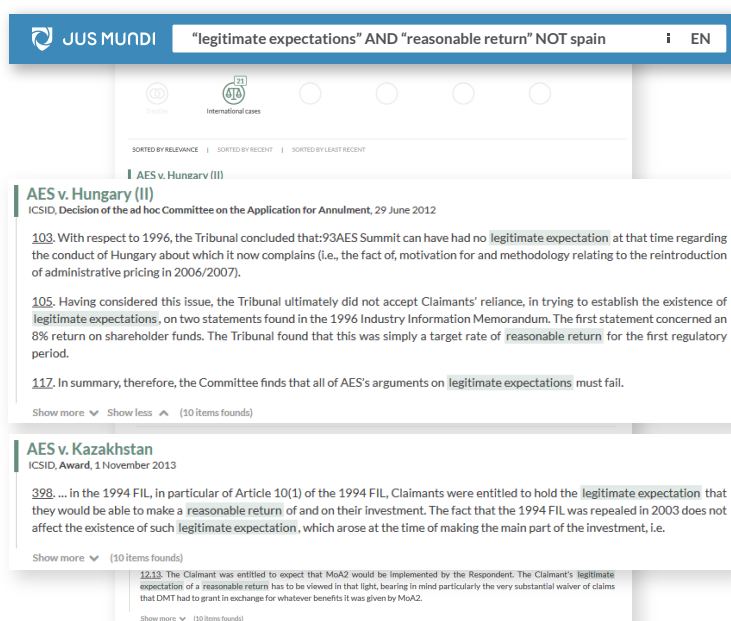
JUS MUNDI

"legitimate expectations" AND "reasonable return" NOT spain

EN

Treaties

21

International cases

SORTED BY RELEVANCE | SORTED BY RECENT | SORTED BY LEAST RECENT

AES v. Hungary (II)

AES v. Hungary (II)

ICSID, Decision of the ad hoc Committee on the Application for Annulment, 29 June 2012

103. With respect to 1996, the Tribunal concluded that:93AES Summit can have had no legitimate expectation at that time regarding the conduct of Hungary about which it now complains (i.e., the fact of, motivation for and methodology relating to the reintroduction of administrative pricing in 2006/2007).

105. Having considered this issue, the Tribunal ultimately did not accept Claimants' reliance, in trying to establish the existence of legitimate expectations, on two statements found in the 1996 Industry Information Memorandum. The first statement concerned an 8% return on shareholder funds. The Tribunal found that this was simply a target rate of reasonable return for the first regulatory period.

117. In summary, therefore, the Committee finds that all of AES's arguments on legitimate expectations must fail.

Show more Show less (10 items founds)

AES v. Kazakhstan

ICSID, Award, 1 November 2013

398. ... in the 1994 FIL, in particular of Article 10(1) of the 1994 FIL, Claimants were entitled to hold the legitimate expectation that they would be able to make a reasonable return of and on their investment. The fact that the 1994 FIL was repealed in 2003 does not affect the existence of such legitimate expectation, which arose at the time of making the main part of the investment, i.e.

Show more (10 items founds)

12.13. The Claimant was entitled to expect that MoA2 would be implemented by the Respondent. The Claimant's legitimate expectation of a reasonable return has to be viewed in that light, bearing in mind particularly the very substantial waiver of claims that DMT had to grant in exchange for whatever benefits it was given by MoA2.

Show more (10 items founds)